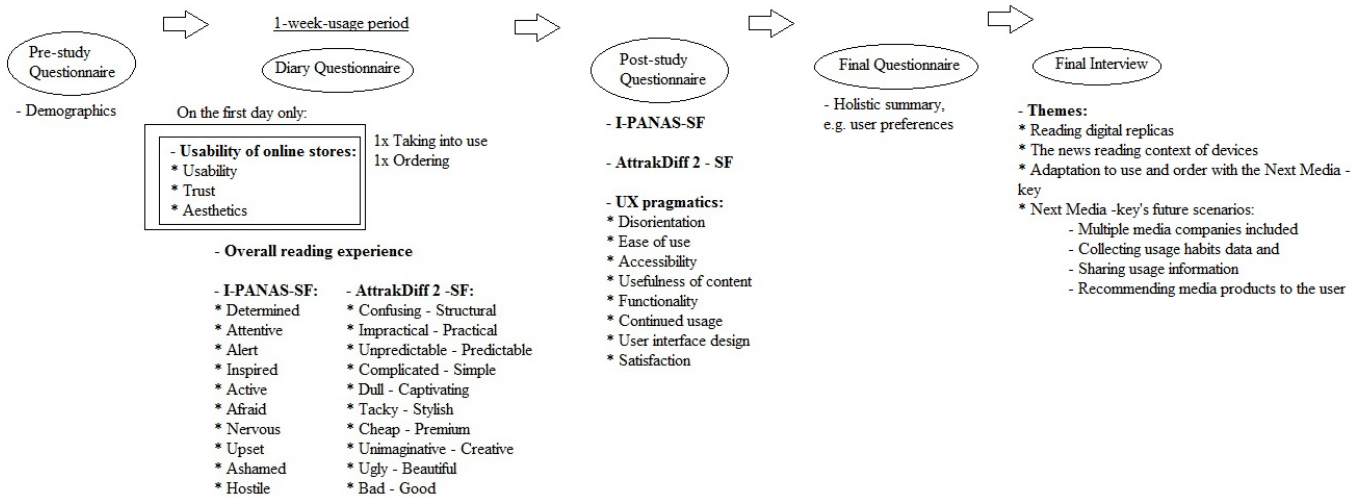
Pre-study Questionnaire

- Demographics

1-week-usage period

Diary Questionnaire

On the first day only:

- **Usability of online stores:**
* Usability
* Trust
* Aesthetics

1x Taking into use
1x Ordering

- **Overall reading experience**

- **I-PANAS-SF:**
* Determined
* Attentive
* Alert
* Inspired
* Active
* Afraid
* Nervous
* Upset
* Ashamed
* Hostile

- **AttrakDiff 2 -SF:**
* Confusing - Structural
* Impractical - Practical
* Unpredictable - Predictable
* Complicated - Simple
* Dull - Captivating
* Tacky - Stylish
* Cheap - Premium
* Unimaginative - Creative
* Ugly - Beautiful
* Bad - Good

Post-study Questionnaire

- **I-PANAS-SF**

- **AttrakDiff 2 - SF**

- **UX pragmatics:**
* Disorientation
* Ease of use
* Accessibility
* Usefulness of content
* Functionality
* Continued usage
* User interface design
* Satisfaction

Final Questionnaire

- Holistic summary, e.g. user preferences

Final Interview

- **Themes:**
* Reading digital replicas
* The news reading context of devices
* Adaptation to use and order with the Next Media -key
* Next Media -key's future scenarios:
- Multiple media companies included
- Collecting usage habits data and
- Sharing usage information
- Recommending media products to the user